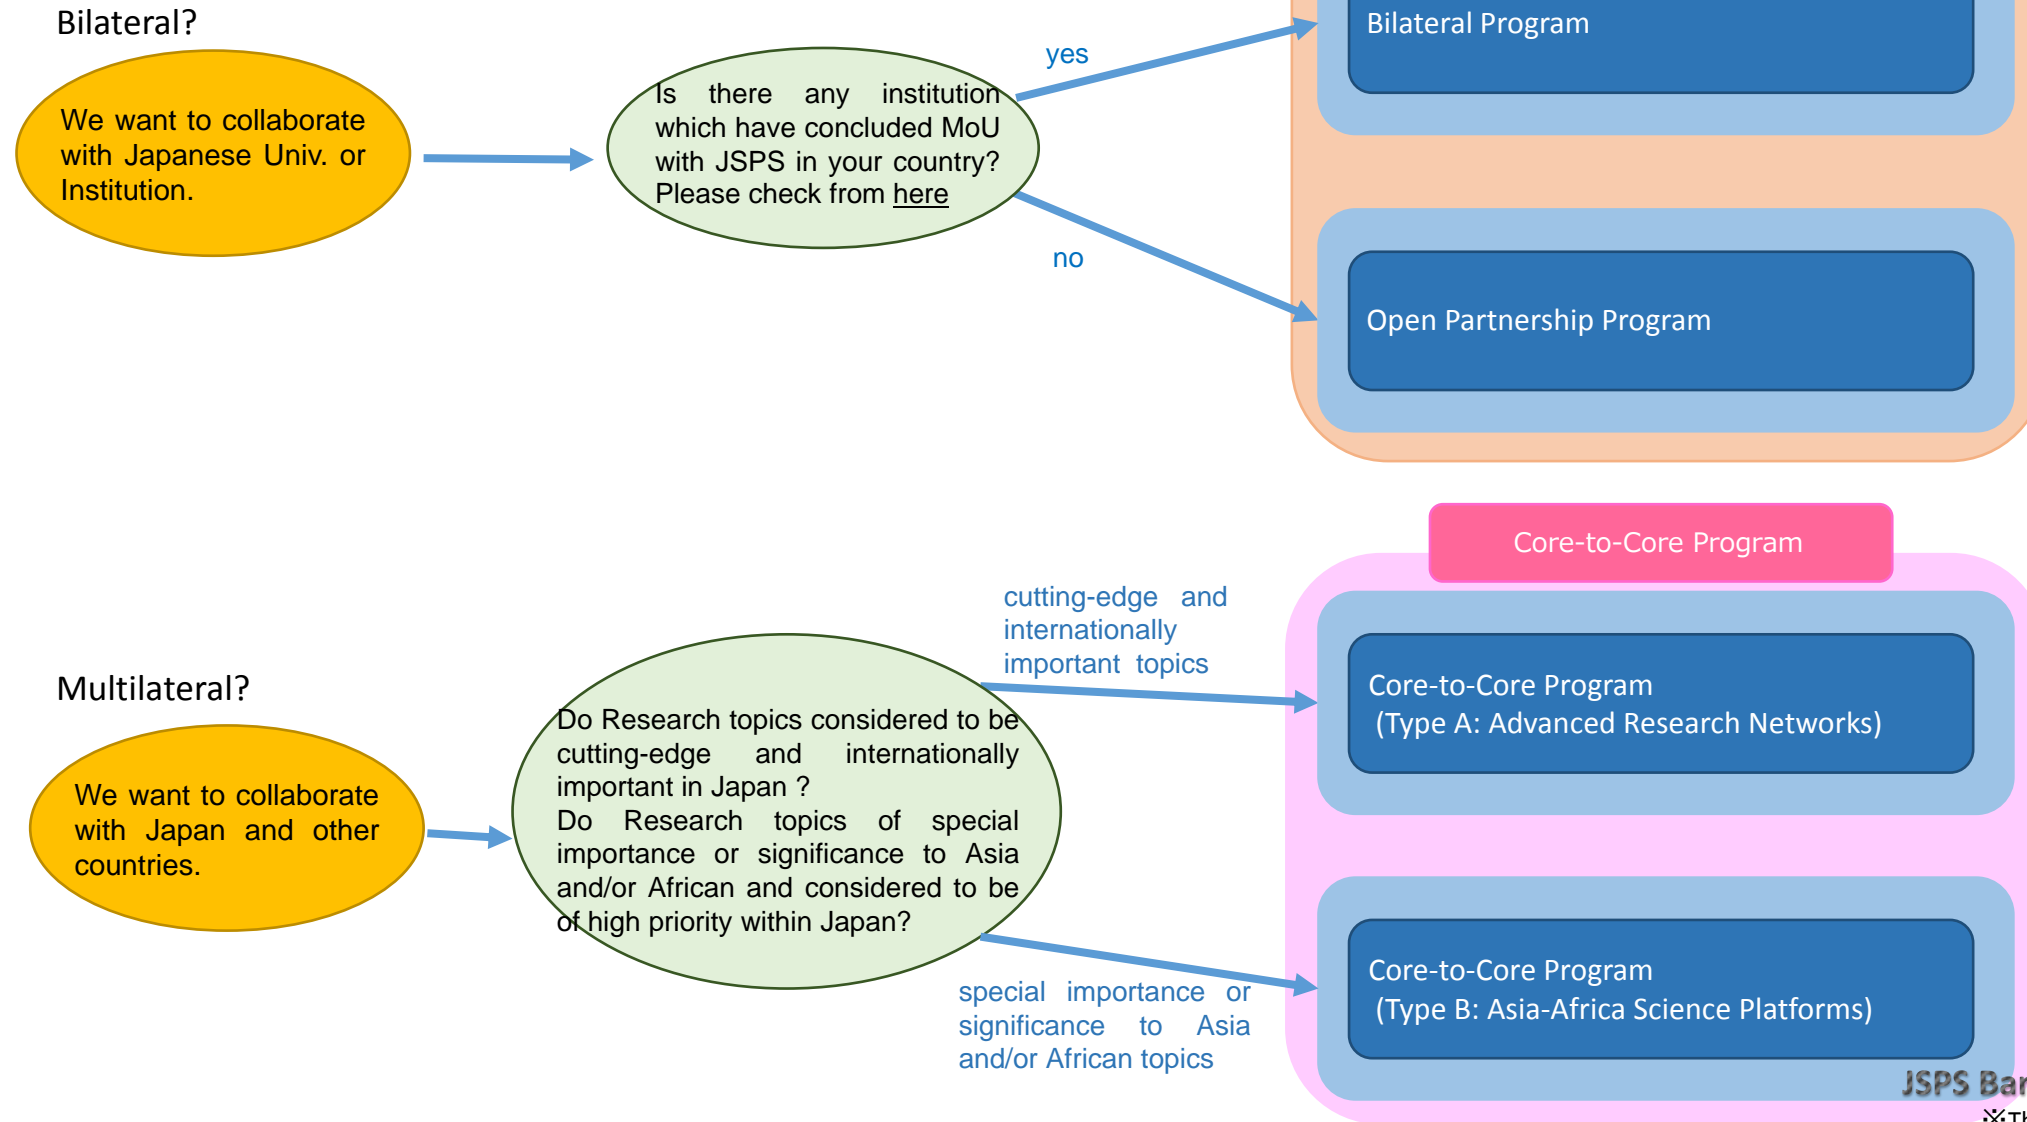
Bilateral?

We want to collaborate with Japanese Univ. or Institution.

Is there any institution which have concluded MoU with JSPS in your country? Please check from here

yes

no

Bilateral Program

Open Partnership Program

Core-to-Core Program

Multilateral?

We want to collaborate with Japan and other countries.

Do Research topics considered to be cutting-edge and internationally important in Japan ?
Do Research topics of special importance or significance to Asia and/or African and considered to be of high priority within Japan?

cutting-edge and internationally important topics

special importance or significance to Asia and/or African topics

Core-to-Core Program
(Type A: Advanced Research Networks)

Core-to-Core Program
(Type B: Asia-Africa Science Platforms)

JSPS Ba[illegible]
※T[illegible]